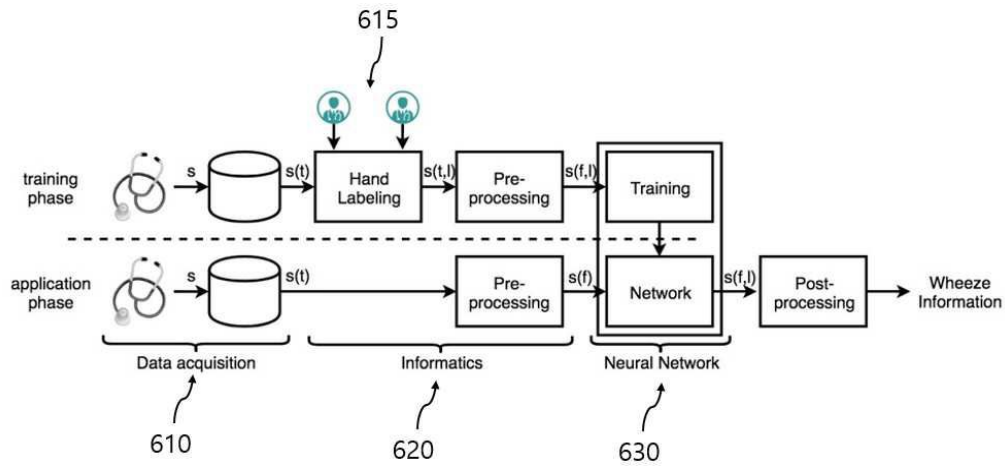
615

training phase

s

s(t)

Hand Labeling

s(t,l)

Pre-processing

s(f,l)

Training

application phase

s

s(t)

Pre-processing

s(f)

Network

s(f,l)

Post-processing

Wheeze Information

Data acquisition

Informatics

Neural Network

610

620

630